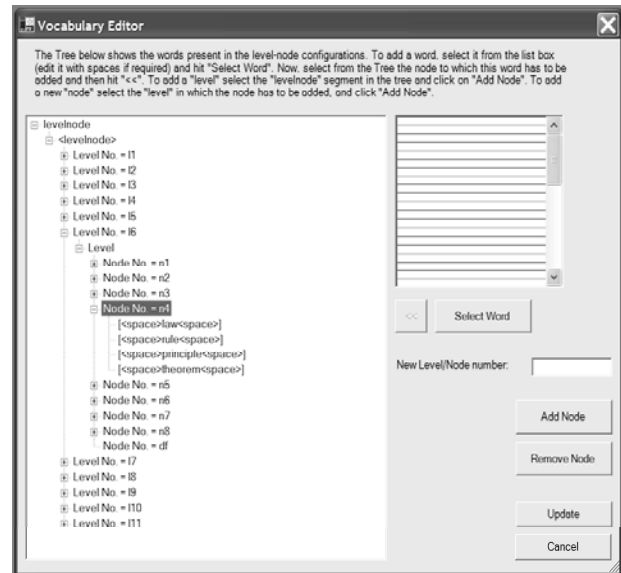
Vocabulary Editor

The Tree below shows the words present in the level-node configurations. To add a word, select it from the list box (edit it with spaces if required) and hit "Select Word". Now, select from the Tree the node to which this word has to be added and then hit "<<". To add a "level" select the "levelnode" segment in the tree and click on "Add Node". To add a new "node" select the "level" in which the node has to be added, and click "Add Node".

levelnode
<levelnode>
Level No. = l1
Level No. = l2
Level No. = l3
Level No. = l4
Level No. = l5
Level No. = l6
Level
Node No. = n1
Node No. = n2
Node No. = n3
Node No. = n4
[<space>law<space>]
[<space>rule<space>]
[<space>principle<space>]
[<space>theorem<space>]
Node No. = n5
Node No. = n6
Node No. = n7
Node No. = n8
Node No. = df
Level No. = l7
Level No. = l8
Level No. = l9
Level No. = l10
Level No. = l11

<<
Select Word
New Level/Node number:
Add Node
Remove Node
Update
Cancel